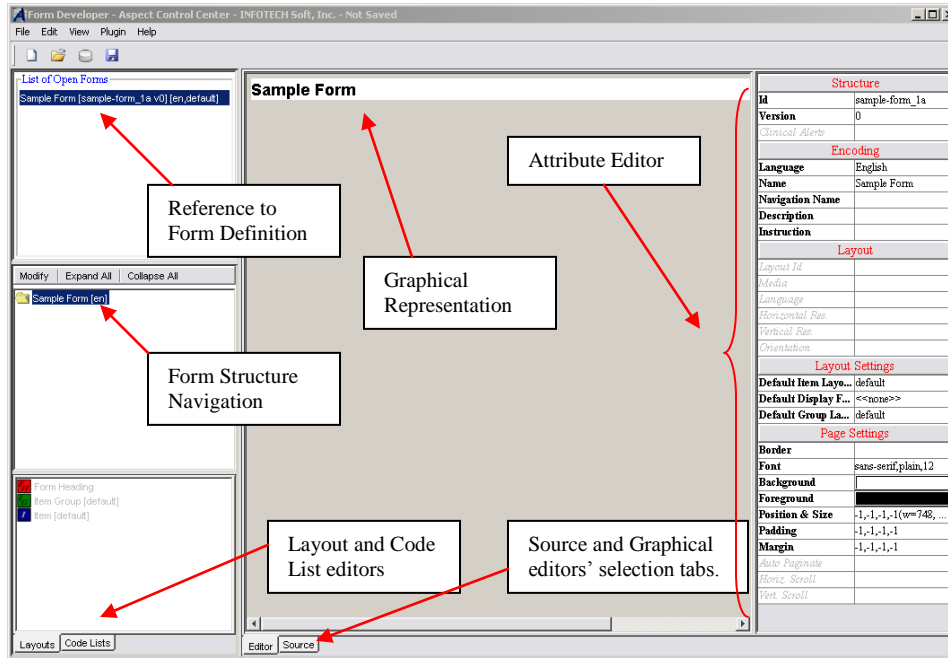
Form Developer - Aspect Control Center - INFOTECH Soft, Inc. - Not Saved

File Edit View Plugin Help

List of Open Forms

Sample Form [sample-form_1a v0] [en,default]

Reference to Form Definition

Modify | Expand All | Collapse All

Sample Form [en]

Form Structure Navigation

Form Heading
Item Group [default]
Item [default]

Layouts | Code Lists

Layout and Code List editors

Sample Form

Graphical Representation

Attribute Editor

Source and Graphical editors' selection tabs.

Editor | Source

| Structure | |
|---|---|
| Id | sample-form_1a |
| Version | 0 |
| Clinical Alerts | |
| **Encoding** | |
| Language | English |
| Name | Sample Form |
| Navigation Name | |
| Description | |
| Instruction | |
| **Layout** | |
| Layout Id | |
| Media | |
| Language | |
| Horizontal Res. | |
| Vertical Res. | |
| Orientation | |
| **Layout Settings** | |
| Default Item Layo... | default |
| Default Display F... | <<none>> |
| Default Group La... | default |
| **Page Settings** | |
| Border | |
| Font | sans-serif,plain,12 |
| Background | |
| Foreground | |
| Position & Size | -1,-1,-1,-1(w=748, ... |
| Padding | -1,-1,-1,-1 |
| Margin | -1,-1,-1,-1 |
| Auto Paginate | |
| Horiz. Scroll | |
| Vert. Scroll | |